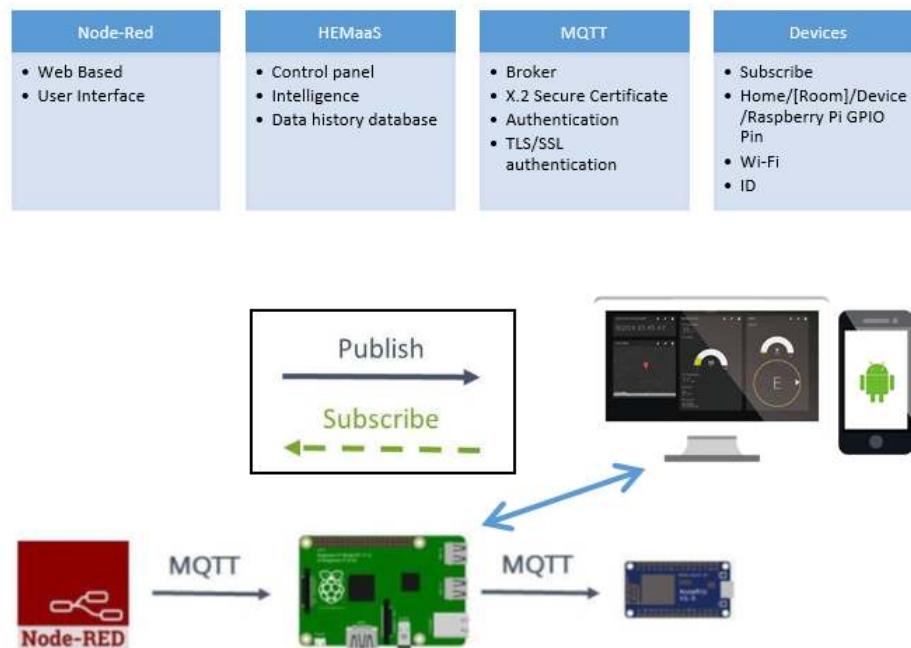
Node-Red
• Web Based
• User Interface

HEMaaS
• Control panel
• Intelligence
• Data history database

MQTT
• Broker
• X.2 Secure Certificate
• Authentication
• TLS/SSL authentication

Devices
• Subscribe
• Home/[Room]/Device /Raspberry Pi GPIO Pin
• Wi-Fi
• ID

Publish

Subscribe

E

MQTT

MQTT

Node-RED